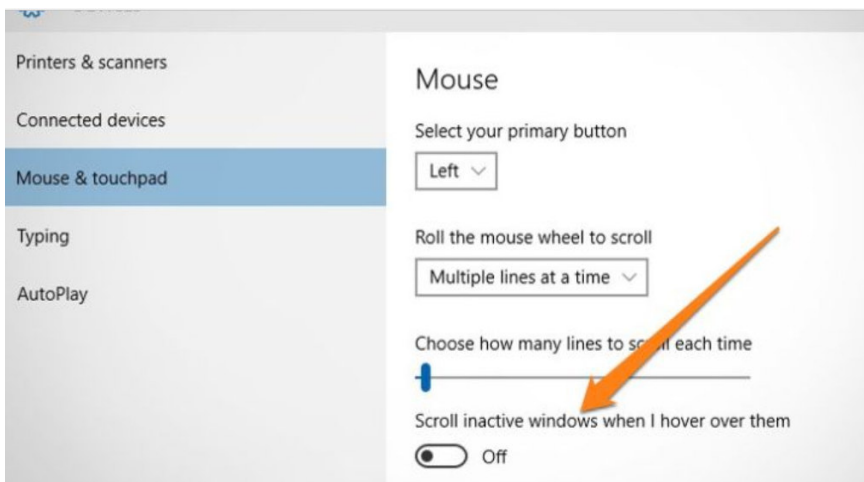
Printers & scanners

Connected devices

Mouse & touchpad

Typing

AutoPlay

Mouse

Select your primary button

Left

Roll the mouse wheel to scroll

Multiple lines at a time

Choose how many lines to sc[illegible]l each time

Scroll inactive windows when I hover over them

Off